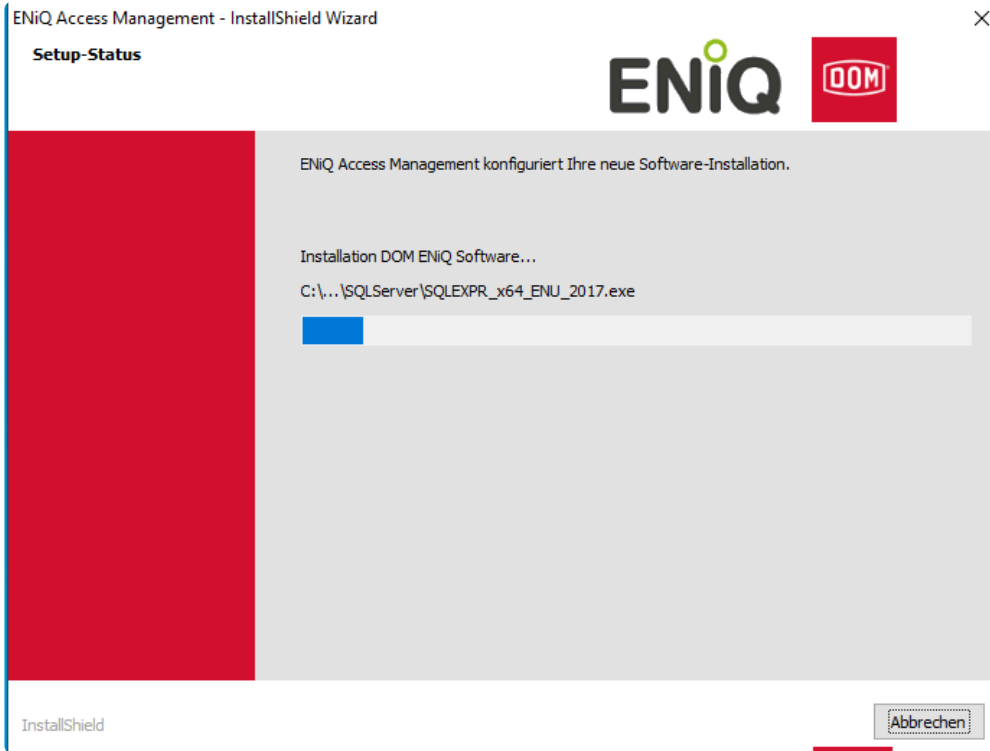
ENiQ Access Management - InstallShield Wizard

×

Setup-Status

ENiQ

DOM

ENiQ Access Management konfiguriert Ihre neue Software-Installation.

Installation DOM ENiQ Software...

C:\...\SQLServer\SQLEXPR_x64_ENU_2017.exe

InstallShield

Abbrechen